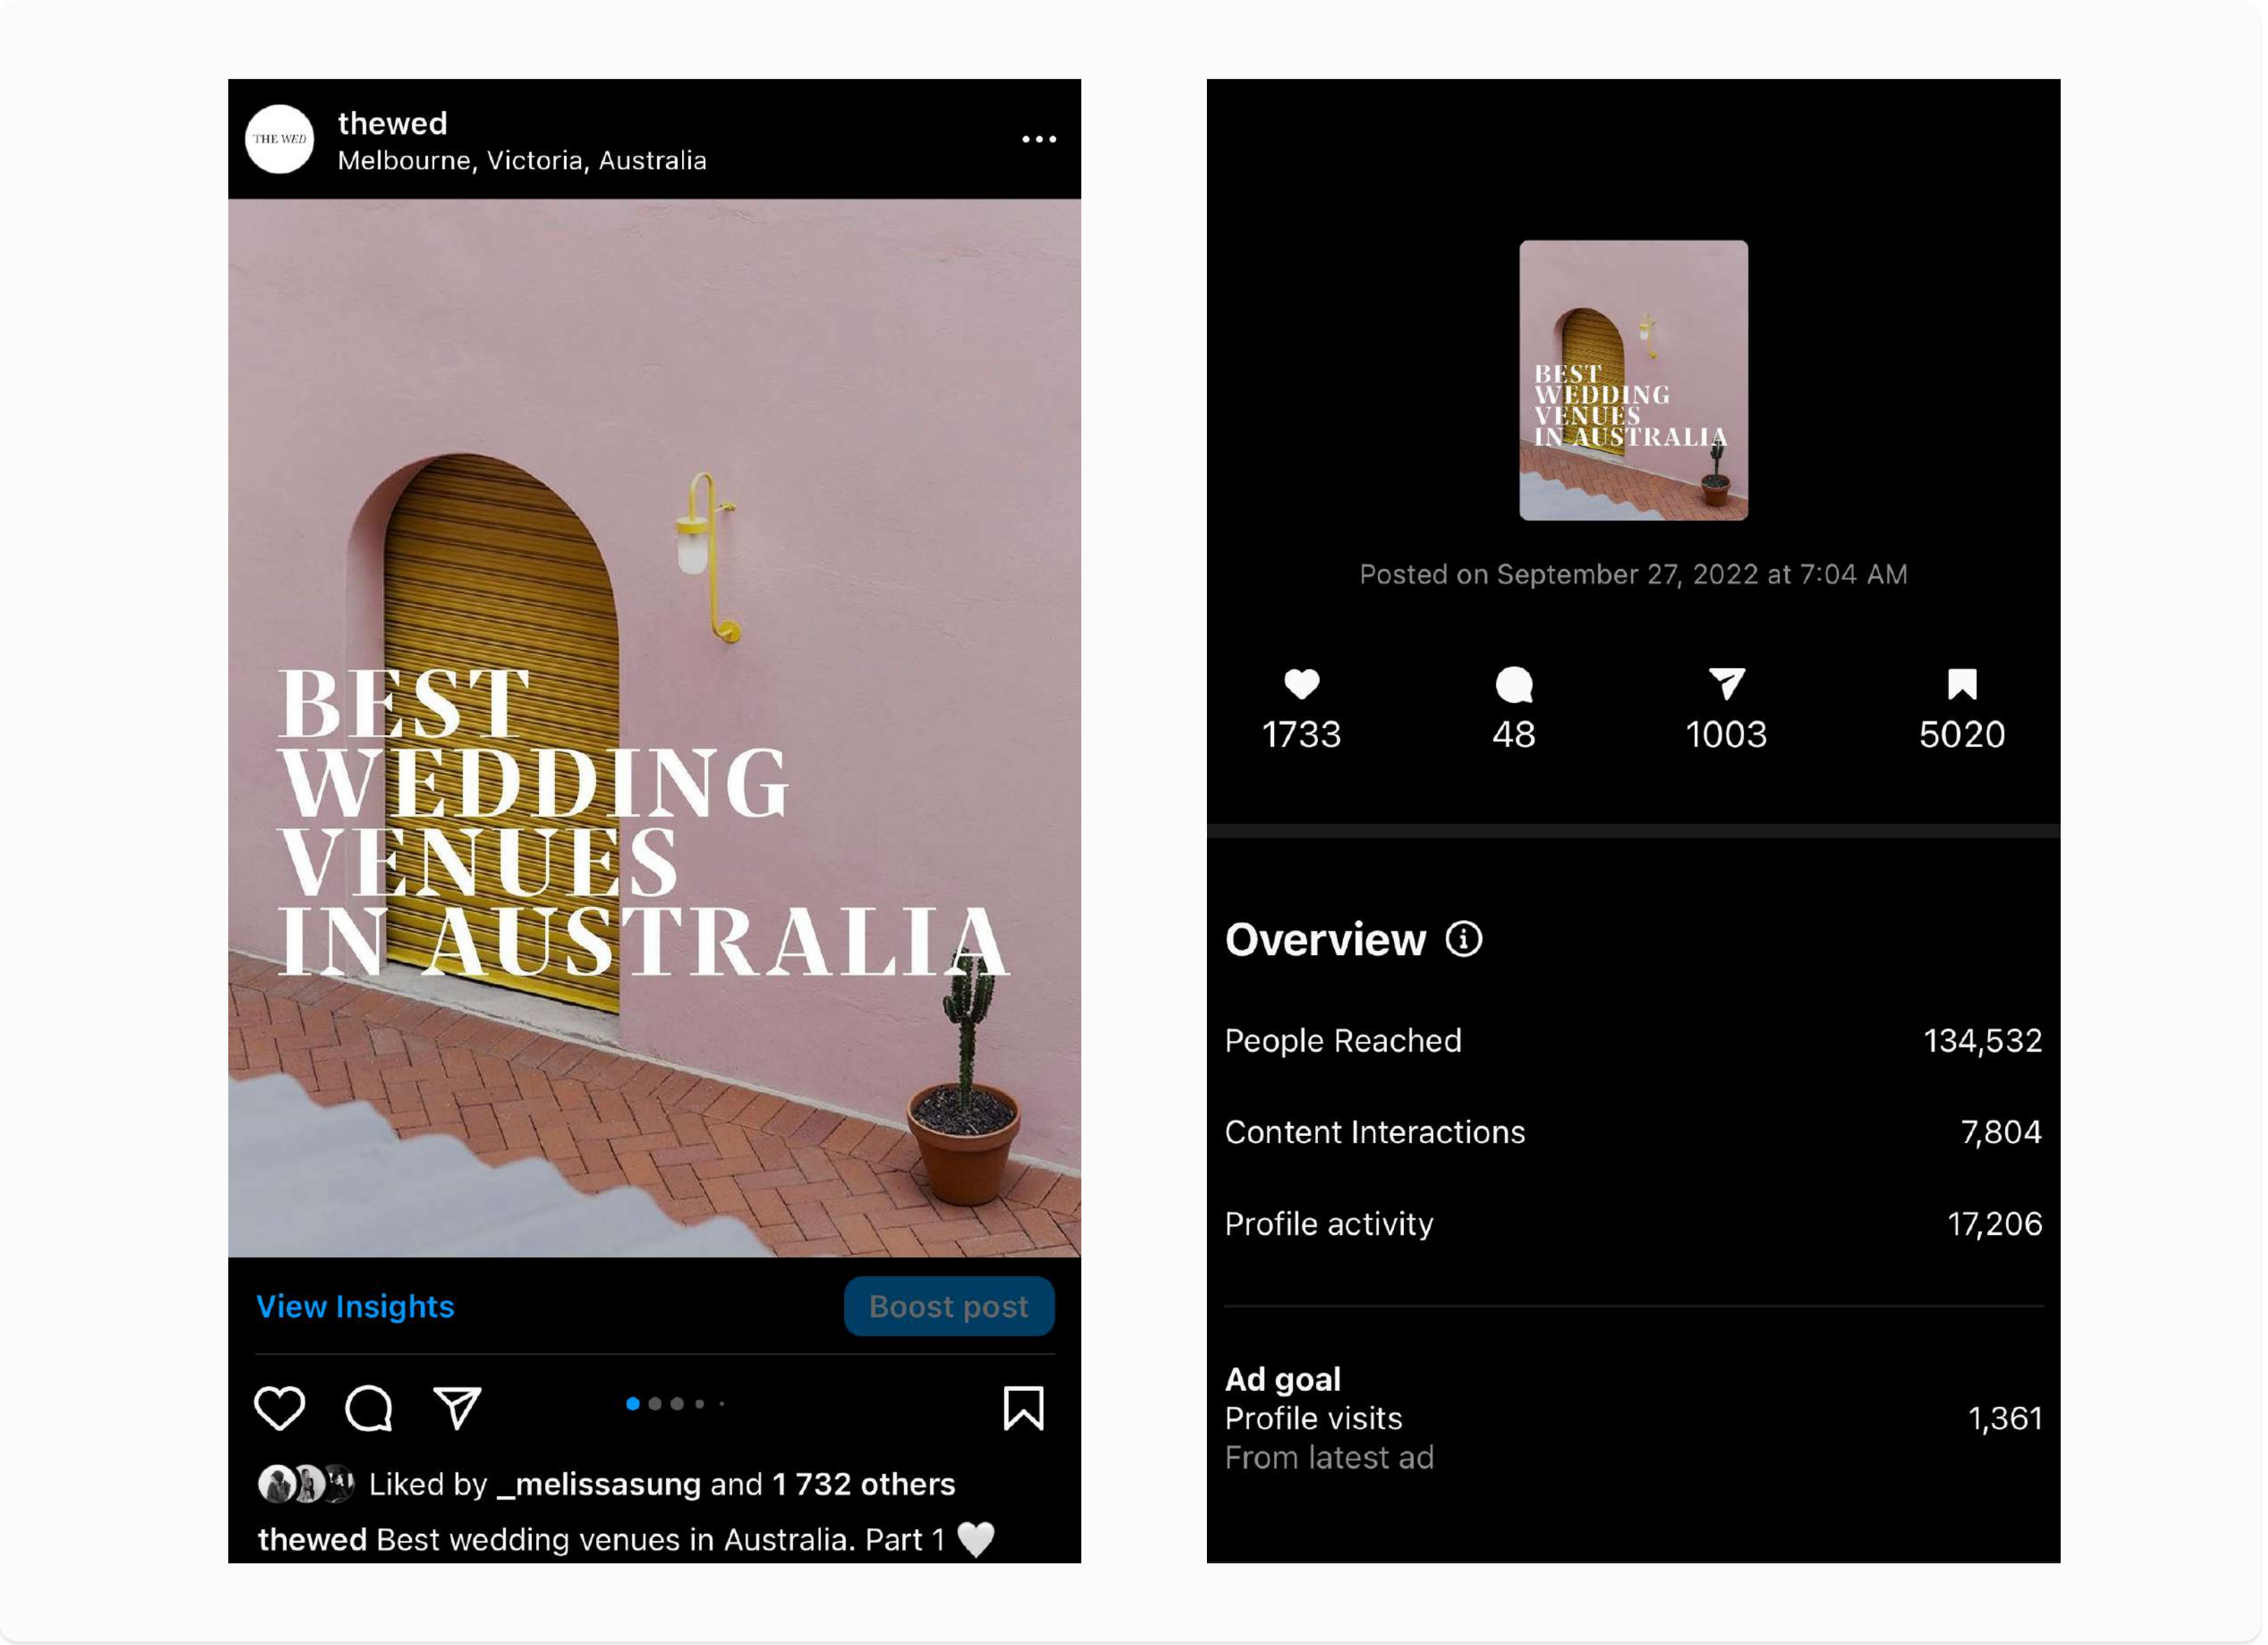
THE WED

thewed
Melbourne, Victoria, Australia

BEST WEDDING VENUES IN AUSTRALIA

View Insights

Boost post

Liked by _melissasung and 1 732 others

thewed Best wedding venues in Australia. Part 1 🤍

BEST WEDDING VENUES IN AUSTRALIA

Posted on September 27, 2022 at 7:04 AM

1733

48

1003

5020

Overview

| | |
|---|---|
| People Reached | 134,532 |
| Content Interactions | 7,804 |
| Profile activity | 17,206 |

Ad goal
Profile visits 1,361
From latest ad